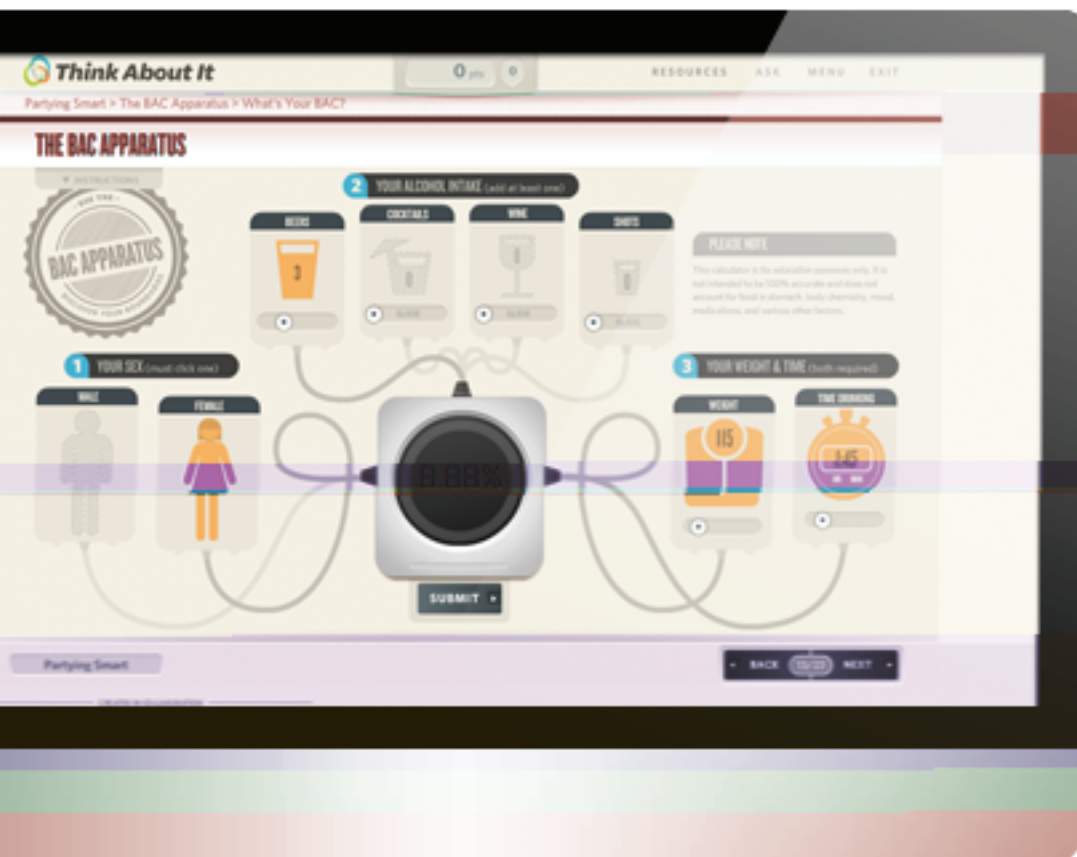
Think About It

0 pts 0

RESOURCES ASK MENU EXIT

Partying Smart > The BAC Apparatus > What's Your BAC?

THE BAC APPARATUS

▼ INSTRUCTIONS

USE THE BAC APPARATUS DISCOVER YOUR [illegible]

2 YOUR ALCOHOL INTAKE (add at least one)

BEERS 3

COCKTAILS 0 SLIDE

WINE 0 SLIDE

SHOTS 0 SLIDE

PLEASE NOTE

This calculator is for educational purposes only. It is not intended to be 100% accurate and does not account for food in stomach, body chemistry, mood, medications, and various other factors.

1 YOUR SEX (must click one)

MALE

FEMALE

0.00%

3 YOUR WEIGHT & TIME (both required)

WEIGHT 115

TIME DRINKING 1:45

SUBMIT ▸

Partying Smart

CREATED IN COLLABORATION

◂ BACK 13/23 NEXT ▸